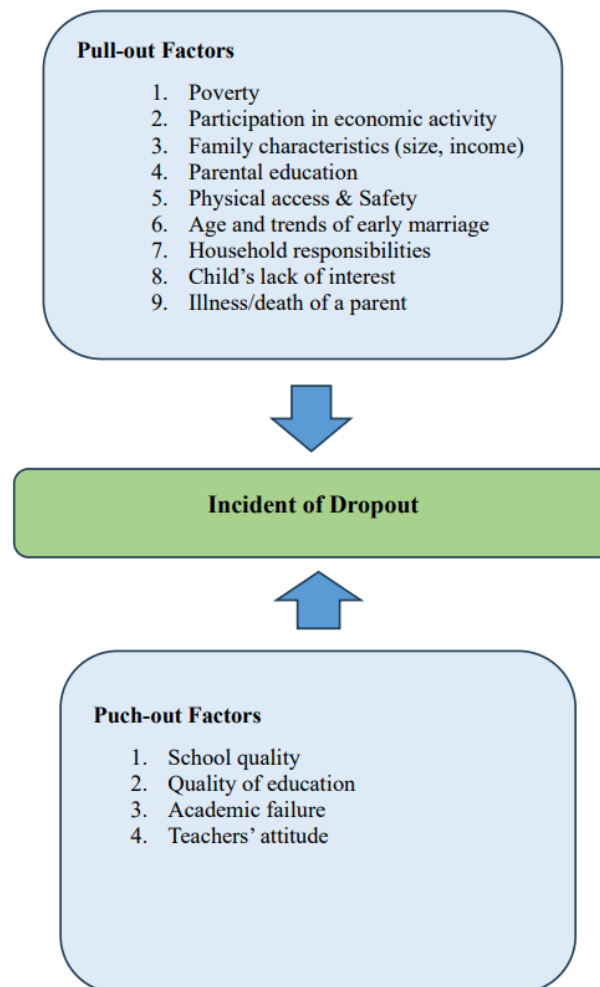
Pull-out Factors

1. Poverty
2. Participation in economic activity
3. Family characteristics (size, income)
4. Parental education
5. Physical access & Safety
6. Age and trends of early marriage
7. Household responsibilities
8. Child's lack of interest
9. Illness/death of a parent

Incident of Dropout

Puch-out Factors

1. School quality
2. Quality of education
3. Academic failure
4. Teachers' attitude